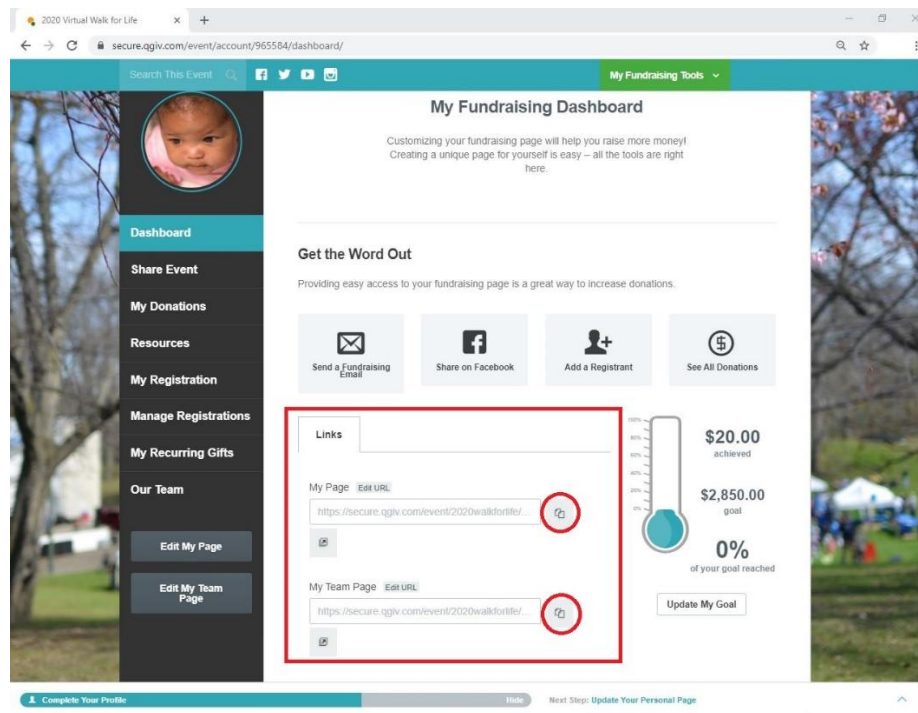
2020 Virtual Walk for Life × +

secure.qgiv.com/event/account/965584/dashboard/

Search This Event

My Fundraising Tools

My Fundraising Dashboard

Customizing your fundraising page will help you raise more money! Creating a unique page for yourself is easy – all the tools are right here.

Dashboard
Share Event
My Donations
Resources
My Registration
Manage Registrations
My Recurring Gifts
Our Team

Edit My Page

Edit My Team Page

Get the Word Out

Providing easy access to your fundraising page is a great way to increase donations.

Send a Fundraising Email

Share on Facebook

Add a Registrant

See All Donations

Links

My Page Edit URL

https://secure.qgiv.com/event/2020walkforlife/...

My Team Page Edit URL

https://secure.qgiv.com/event/2020walkforlife/...

100%
80%
60%
40%
20%
0%

$20.00
achieved

$2,850.00
goal

0%
of your goal reached

Update My Goal

Complete Your Profile

Hide

Next Step: Update Your Personal Page